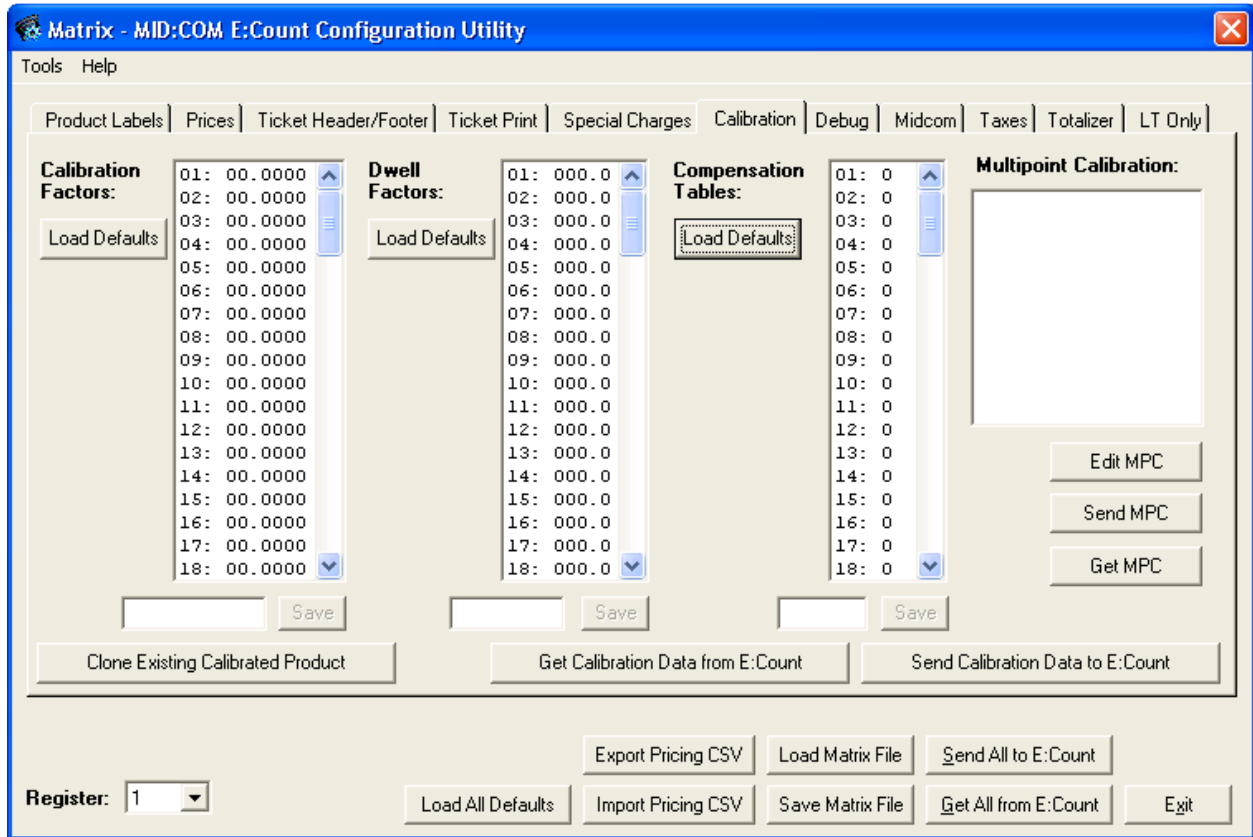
Matrix - MID:COM E:Count Configuration Utility

Tools Help

Product Labels | Prices | Ticket Header/Footer | Ticket Print | Special Charges | Calibration | Debug | Midcom | Taxes | Totalizer | LT Only

Calibration Factors:

Load Defaults

01: 00.0000
02: 00.0000
03: 00.0000
04: 00.0000
05: 00.0000
06: 00.0000
07: 00.0000
08: 00.0000
09: 00.0000
10: 00.0000
11: 00.0000
12: 00.0000
13: 00.0000
14: 00.0000
15: 00.0000
16: 00.0000
17: 00.0000
18: 00.0000

Save

Dwell Factors:

Load Defaults

01: 000.0
02: 000.0
03: 000.0
04: 000.0
05: 000.0
06: 000.0
07: 000.0
08: 000.0
09: 000.0
10: 000.0
11: 000.0
12: 000.0
13: 000.0
14: 000.0
15: 000.0
16: 000.0
17: 000.0
18: 000.0

Save

Compensation Tables:

Load Defaults

01: 0
02: 0
03: 0
04: 0
05: 0
06: 0
07: 0
08: 0
09: 0
10: 0
11: 0
12: 0
13: 0
14: 0
15: 0
16: 0
17: 0
18: 0

Save

Multipoint Calibration:

Edit MPC

Send MPC

Get MPC

Clone Existing Calibrated Product

Get Calibration Data from E:Count

Send Calibration Data to E:Count

Export Pricing CSV

Load Matrix File

Send All to E:Count

Register: 1

Load All Defaults

Import Pricing CSV

Save Matrix File

Get All from E:Count

Exit